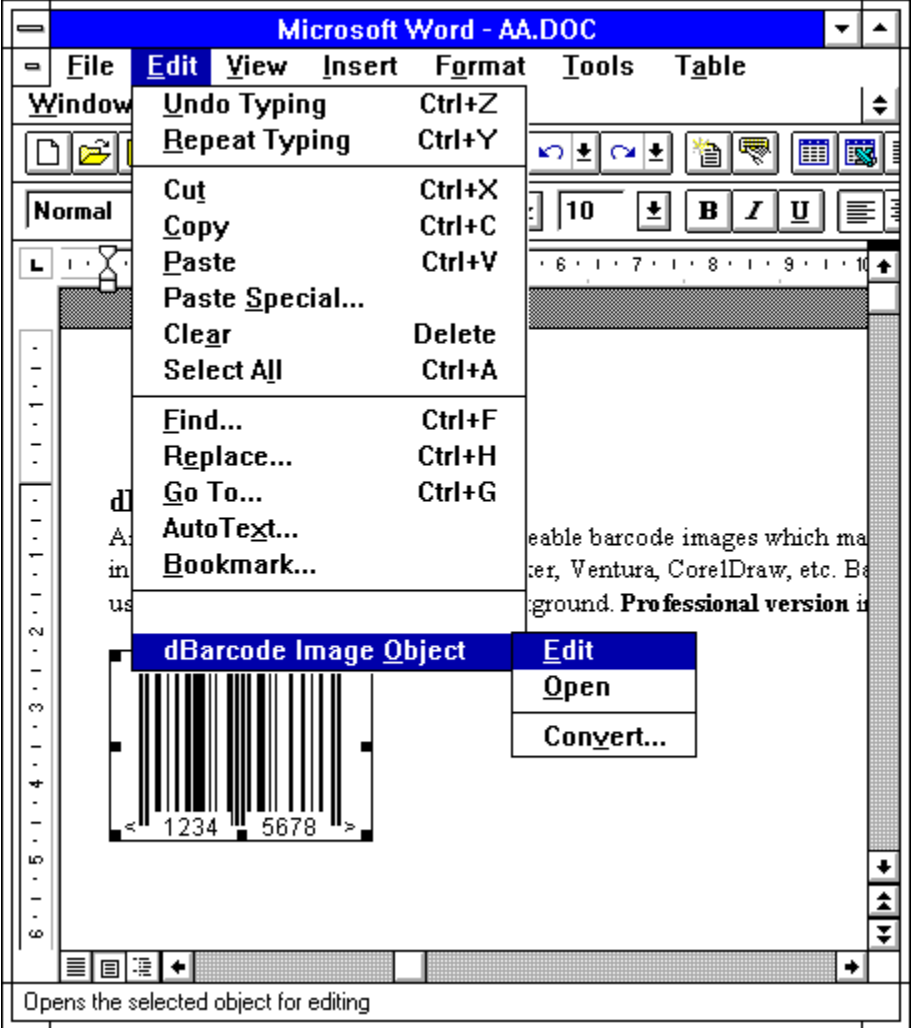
Microsoft Word - AA.DOC

File Edit View Insert Format Tools Table

Window

Normal

10

B I U

Undo Typing Ctrl+Z
Repeat Typing Ctrl+Y
Cut Ctrl+X
Copy Ctrl+C
Paste Ctrl+V
Paste Special...
Clear Delete
Select All Ctrl+A
Find... Ctrl+F
Replace... Ctrl+H
Go To... Ctrl+G
AutoText...
Bookmark...
dBarcode Image Object

Edit
Open
Convert...

dI
A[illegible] eable barcode images which ma
in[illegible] ter, Ventura, Core1Draw, etc. Ba
us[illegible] tground. **Professional version i**

< 1234 5678 >

Opens the selected object for editing